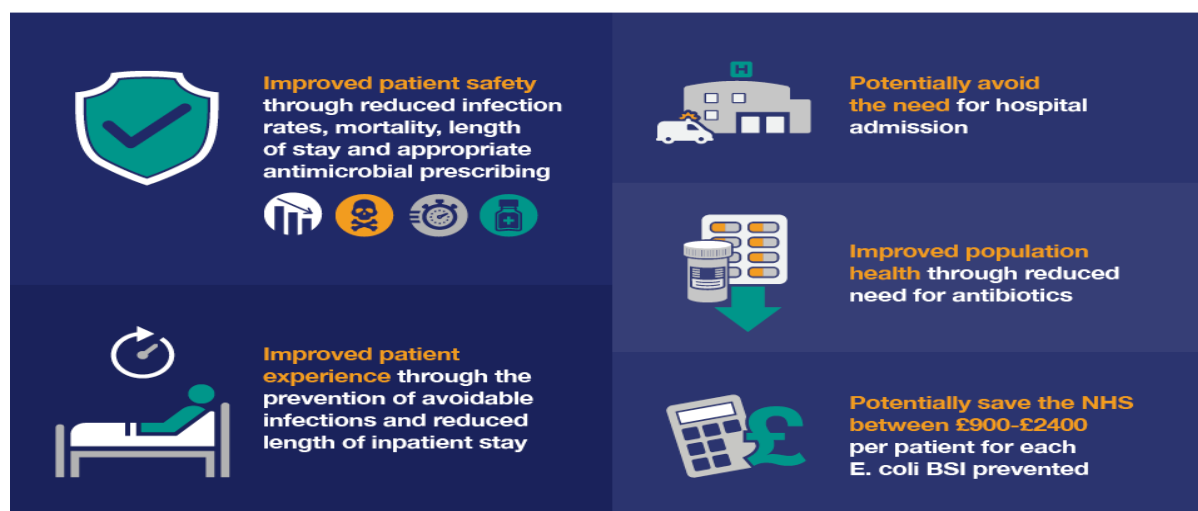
Improved patient safety through reduced infection rates, mortality, length of stay and appropriate antimicrobial prescribing

Improved patient experience through the prevention of avoidable infections and reduced length of inpatient stay

H

Potentially avoid the need for hospital admission

Improved population health through reduced need for antibiotics

Potentially save the NHS between £900-£2400 per patient for each E. coli BSI prevented